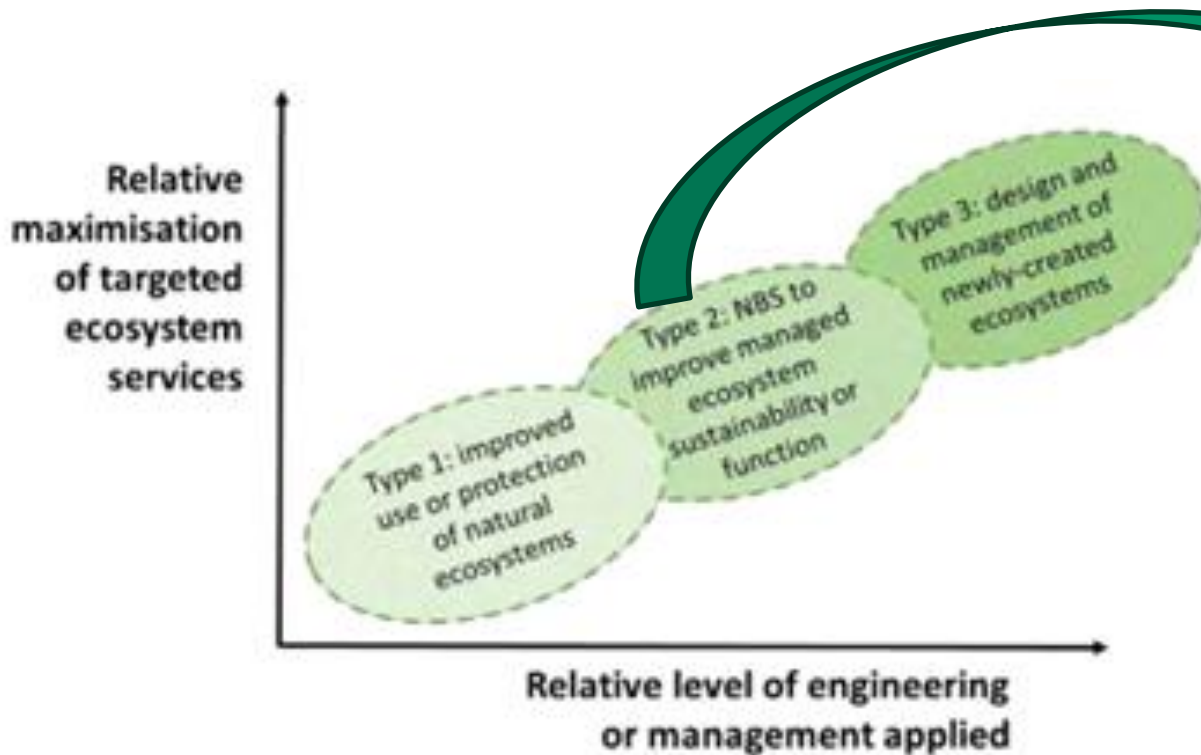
Relative maximisation of targeted ecosystem services

Type 1: improved use or protection of natural ecosystems

Type 2: NBS to improve managed ecosystem sustainability or function

Type 3: design and management of newly-created ecosystems

Relative level of engineering or management applied